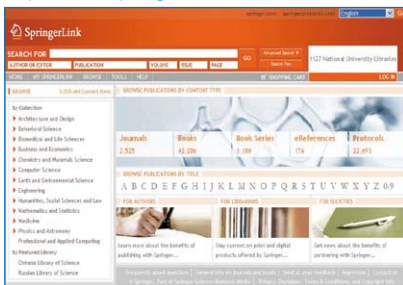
SpringerLink

springer.com springerprotocols.com English

SEARCH FOR

AUTHOR OR EDITOR PUBLICATION VOLUME ISSUE PAGE

GO

Advanced Search

Search Tips

1127 National University Libraries

HOME MY SPRINGERLINK BROWSE TOOLS HELP

SHOPPING CART

LOG IN

BROWSE

5,000,466 Content Items

By Collection

Architecture and Design

Behavioral Science

Biomedical and Life Sciences

Business and Economics

Chemistry and Materials Science

Computer Science

Earth and Environmental Science

Engineering

Humanities, Social Sciences and Law

Mathematics and Statistics

Medicine

Physics and Astronomy

Professional and Applied Computing

By Featured Library

Chinese Library of Science

Russian Library of Science

BROWSE PUBLICATIONS BY CONTENT TYPE

| Journals | Books | Book Series | eReferences | Protocols |
|---|---|---|---|---|
| 2,525 | 42,286 | 1,390 | 176 | 22,493 |

BROWSE PUBLICATIONS BY TITLE

A B C D E F G H I J K L M N O P Q R S T U V W X Y Z 0-9

FOR AUTHORS

FOR LIBRARIANS

FOR SOCIETIES

Learn more about the benefits of publishing with Springer...

Stay current on print and digital products offered by Springer...

Get news about the benefits of partnering with Springer...

Frequently asked questions | General info on journals and books | Send us your feedback | Impressum | Contact us

© Springer, Part of Springer Science+Business Media | Privacy, Disclaimer, Terms & Conditions, and Copyright Info